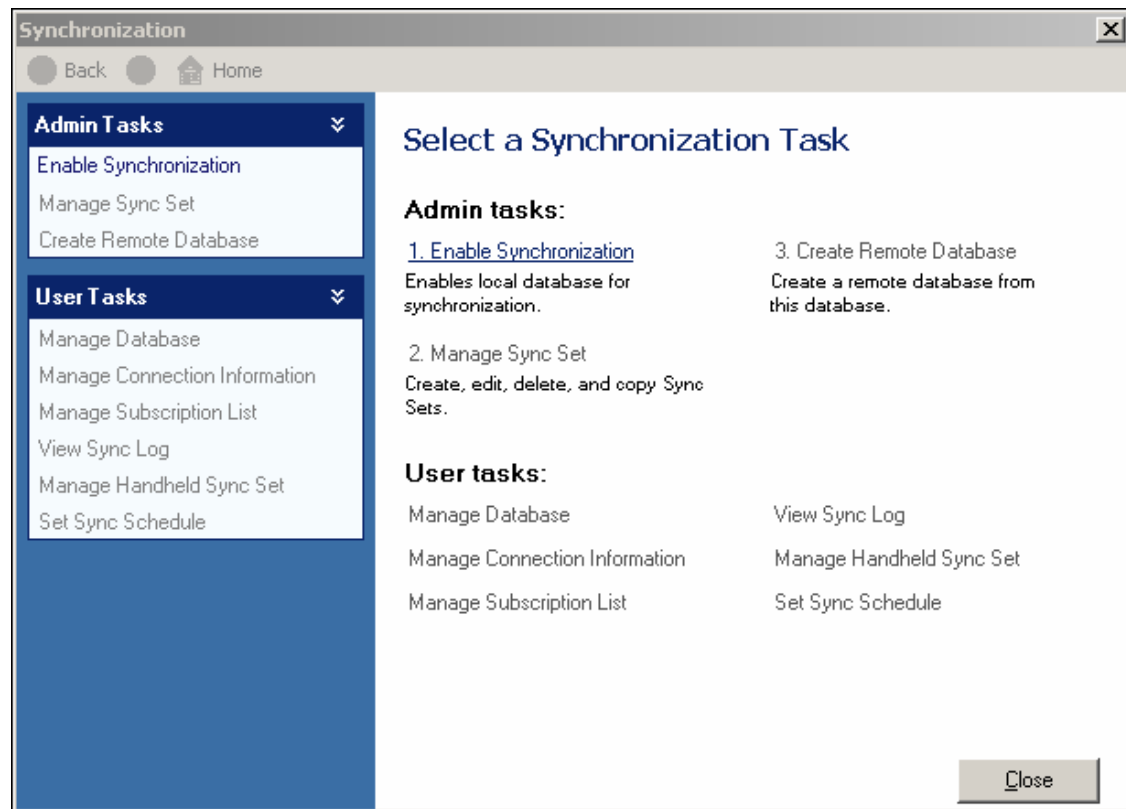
Synchronization

Back Home

Admin Tasks
Enable Synchronization
Manage Sync Set
Create Remote Database

User Tasks
Manage Database
Manage Connection Information
Manage Subscription List
View Sync Log
Manage Handheld Sync Set
Set Sync Schedule

Select a Synchronization Task

Admin tasks:

1. Enable Synchronization
Enables local database for synchronization.

3. Create Remote Database
Create a remote database from this database.

2. Manage Sync Set
Create, edit, delete, and copy Sync Sets.

User tasks:

Manage Database

View Sync Log

Manage Connection Information

Manage Handheld Sync Set

Manage Subscription List

Set Sync Schedule

Close